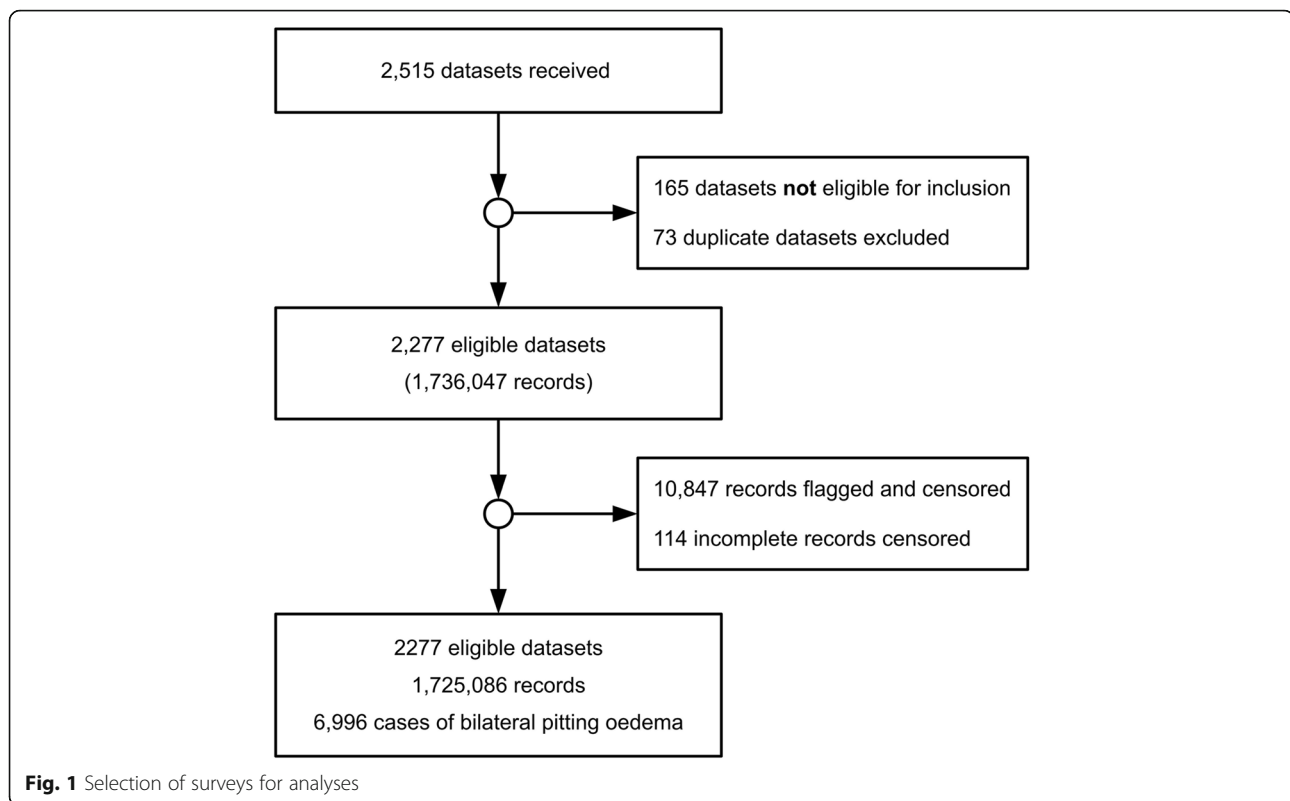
2,515 datasets received

165 datasets **not** eligible for inclusion

73 duplicate datasets excluded

2,277 eligible datasets
(1,736,047 records)

10,847 records flagged and censored

114 incomplete records censored

2277 eligible datasets
1,725,086 records
6,996 cases of bilateral pitting oedema

**Fig. 1** Selection of surveys for analyses